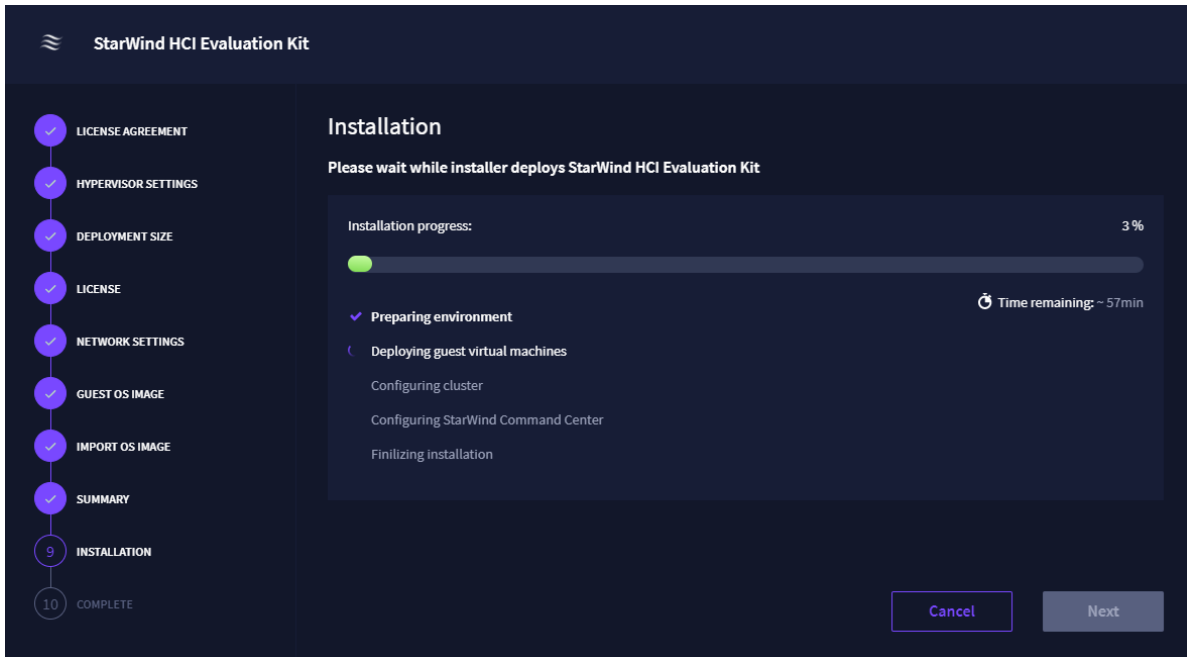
StarWind HCI Evaluation Kit

LICENSE AGREEMENT
HYPERVISOR SETTINGS
DEPLOYMENT SIZE
LICENSE
NETWORK SETTINGS
GUEST OS IMAGE
IMPORT OS IMAGE
SUMMARY
9 INSTALLATION
10 COMPLETE

Installation

Please wait while installer deploys StarWind HCI Evaluation Kit

Installation progress:

3 %

Time remaining: ~ 57min

Preparing environment

Deploying guest virtual machines

Configuring cluster

Configuring StarWind Command Center

Finilizing installation

Cancel

Next